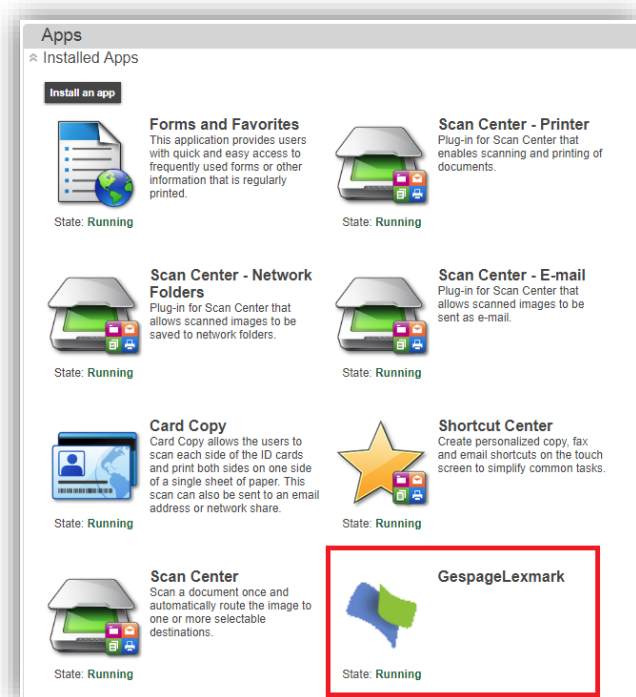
Apps

Installed Apps

Install an app

Forms and Favorites
This application provides users with quick and easy access to frequently used forms or other information that is regularly printed.

State: Running

Scan Center - Printer
Plug-in for Scan Center that enables scanning and printing of documents.

State: Running

Scan Center - Network Folders
Plug-in for Scan Center that allows scanned images to be saved to network folders.

State: Running

Scan Center - E-mail
Plug-in for Scan Center that allows scanned images to be sent as e-mail.

State: Running

Card Copy
Card Copy allows the users to scan each side of the ID cards and print both sides on one side of a single sheet of paper. This scan can also be sent to an email address or network share.

State: Running

Shortcut Center
Create personalized copy, fax and email shortcuts on the touch screen to simplify common tasks.

State: Running

Scan Center
Scan a document once and automatically route the image to one or more selectable destinations.

State: Running

GespageLexmark

State: Running